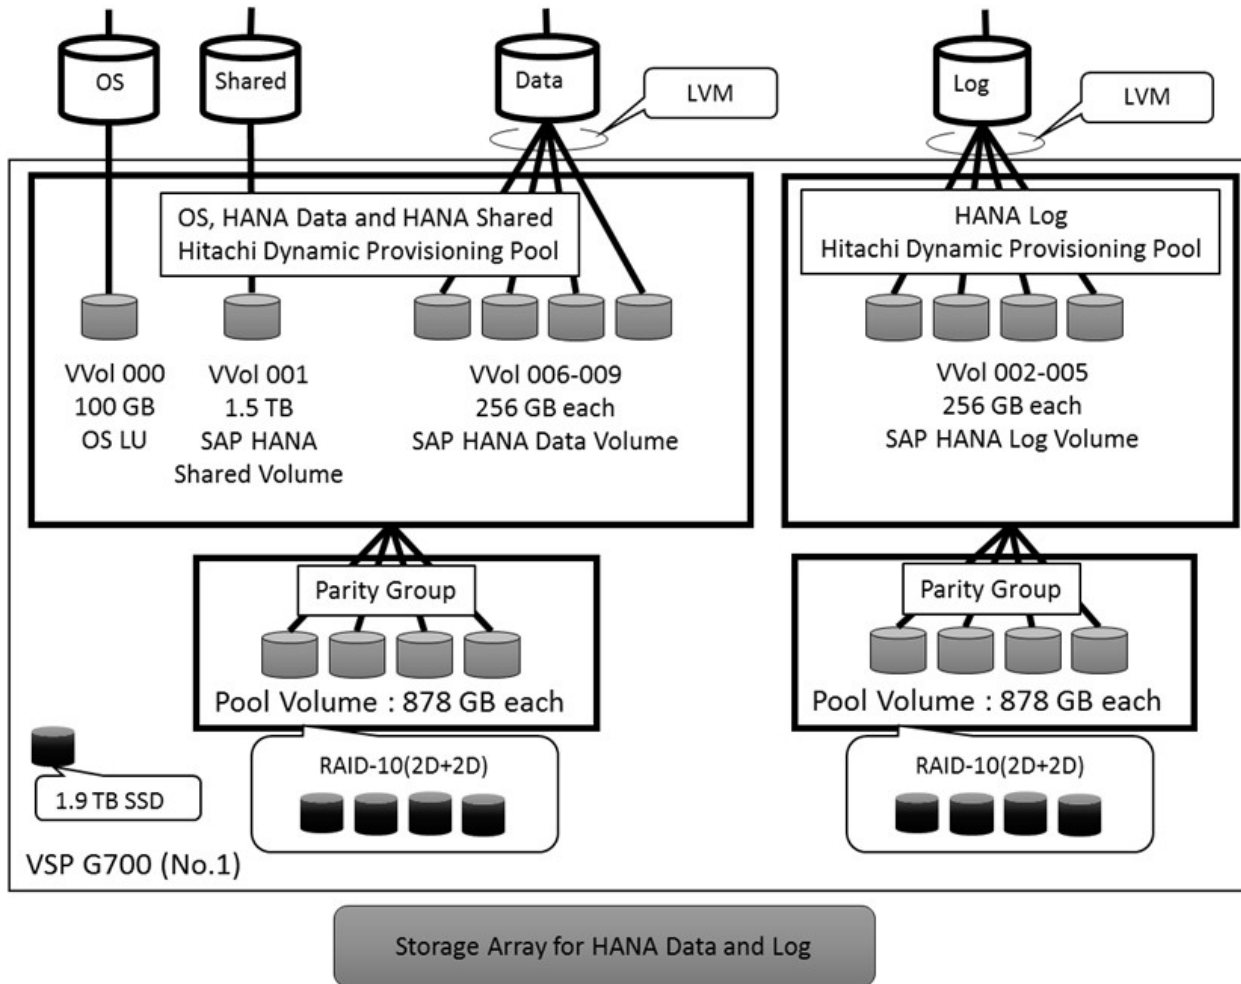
OS

Shared

Data

LVM

Log

LVM

OS, HANA Data and HANA Shared
Hitachi Dynamic Provisioning Pool

VVol 000
100 GB
OS LU

VVol 001
1.5 TB
SAP HANA
Shared Volume

VVol 006-009
256 GB each
SAP HANA Data Volume

HANA Log
Hitachi Dynamic Provisioning Pool

VVol 002-005
256 GB each
SAP HANA Log Volume

Parity Group

Pool Volume : 878 GB each

RAID-10(2D+2D)

Parity Group

Pool Volume : 878 GB each

RAID-10(2D+2D)

1.9 TB SSD

VSP G700 (No.1)

Storage Array for HANA Data and Log